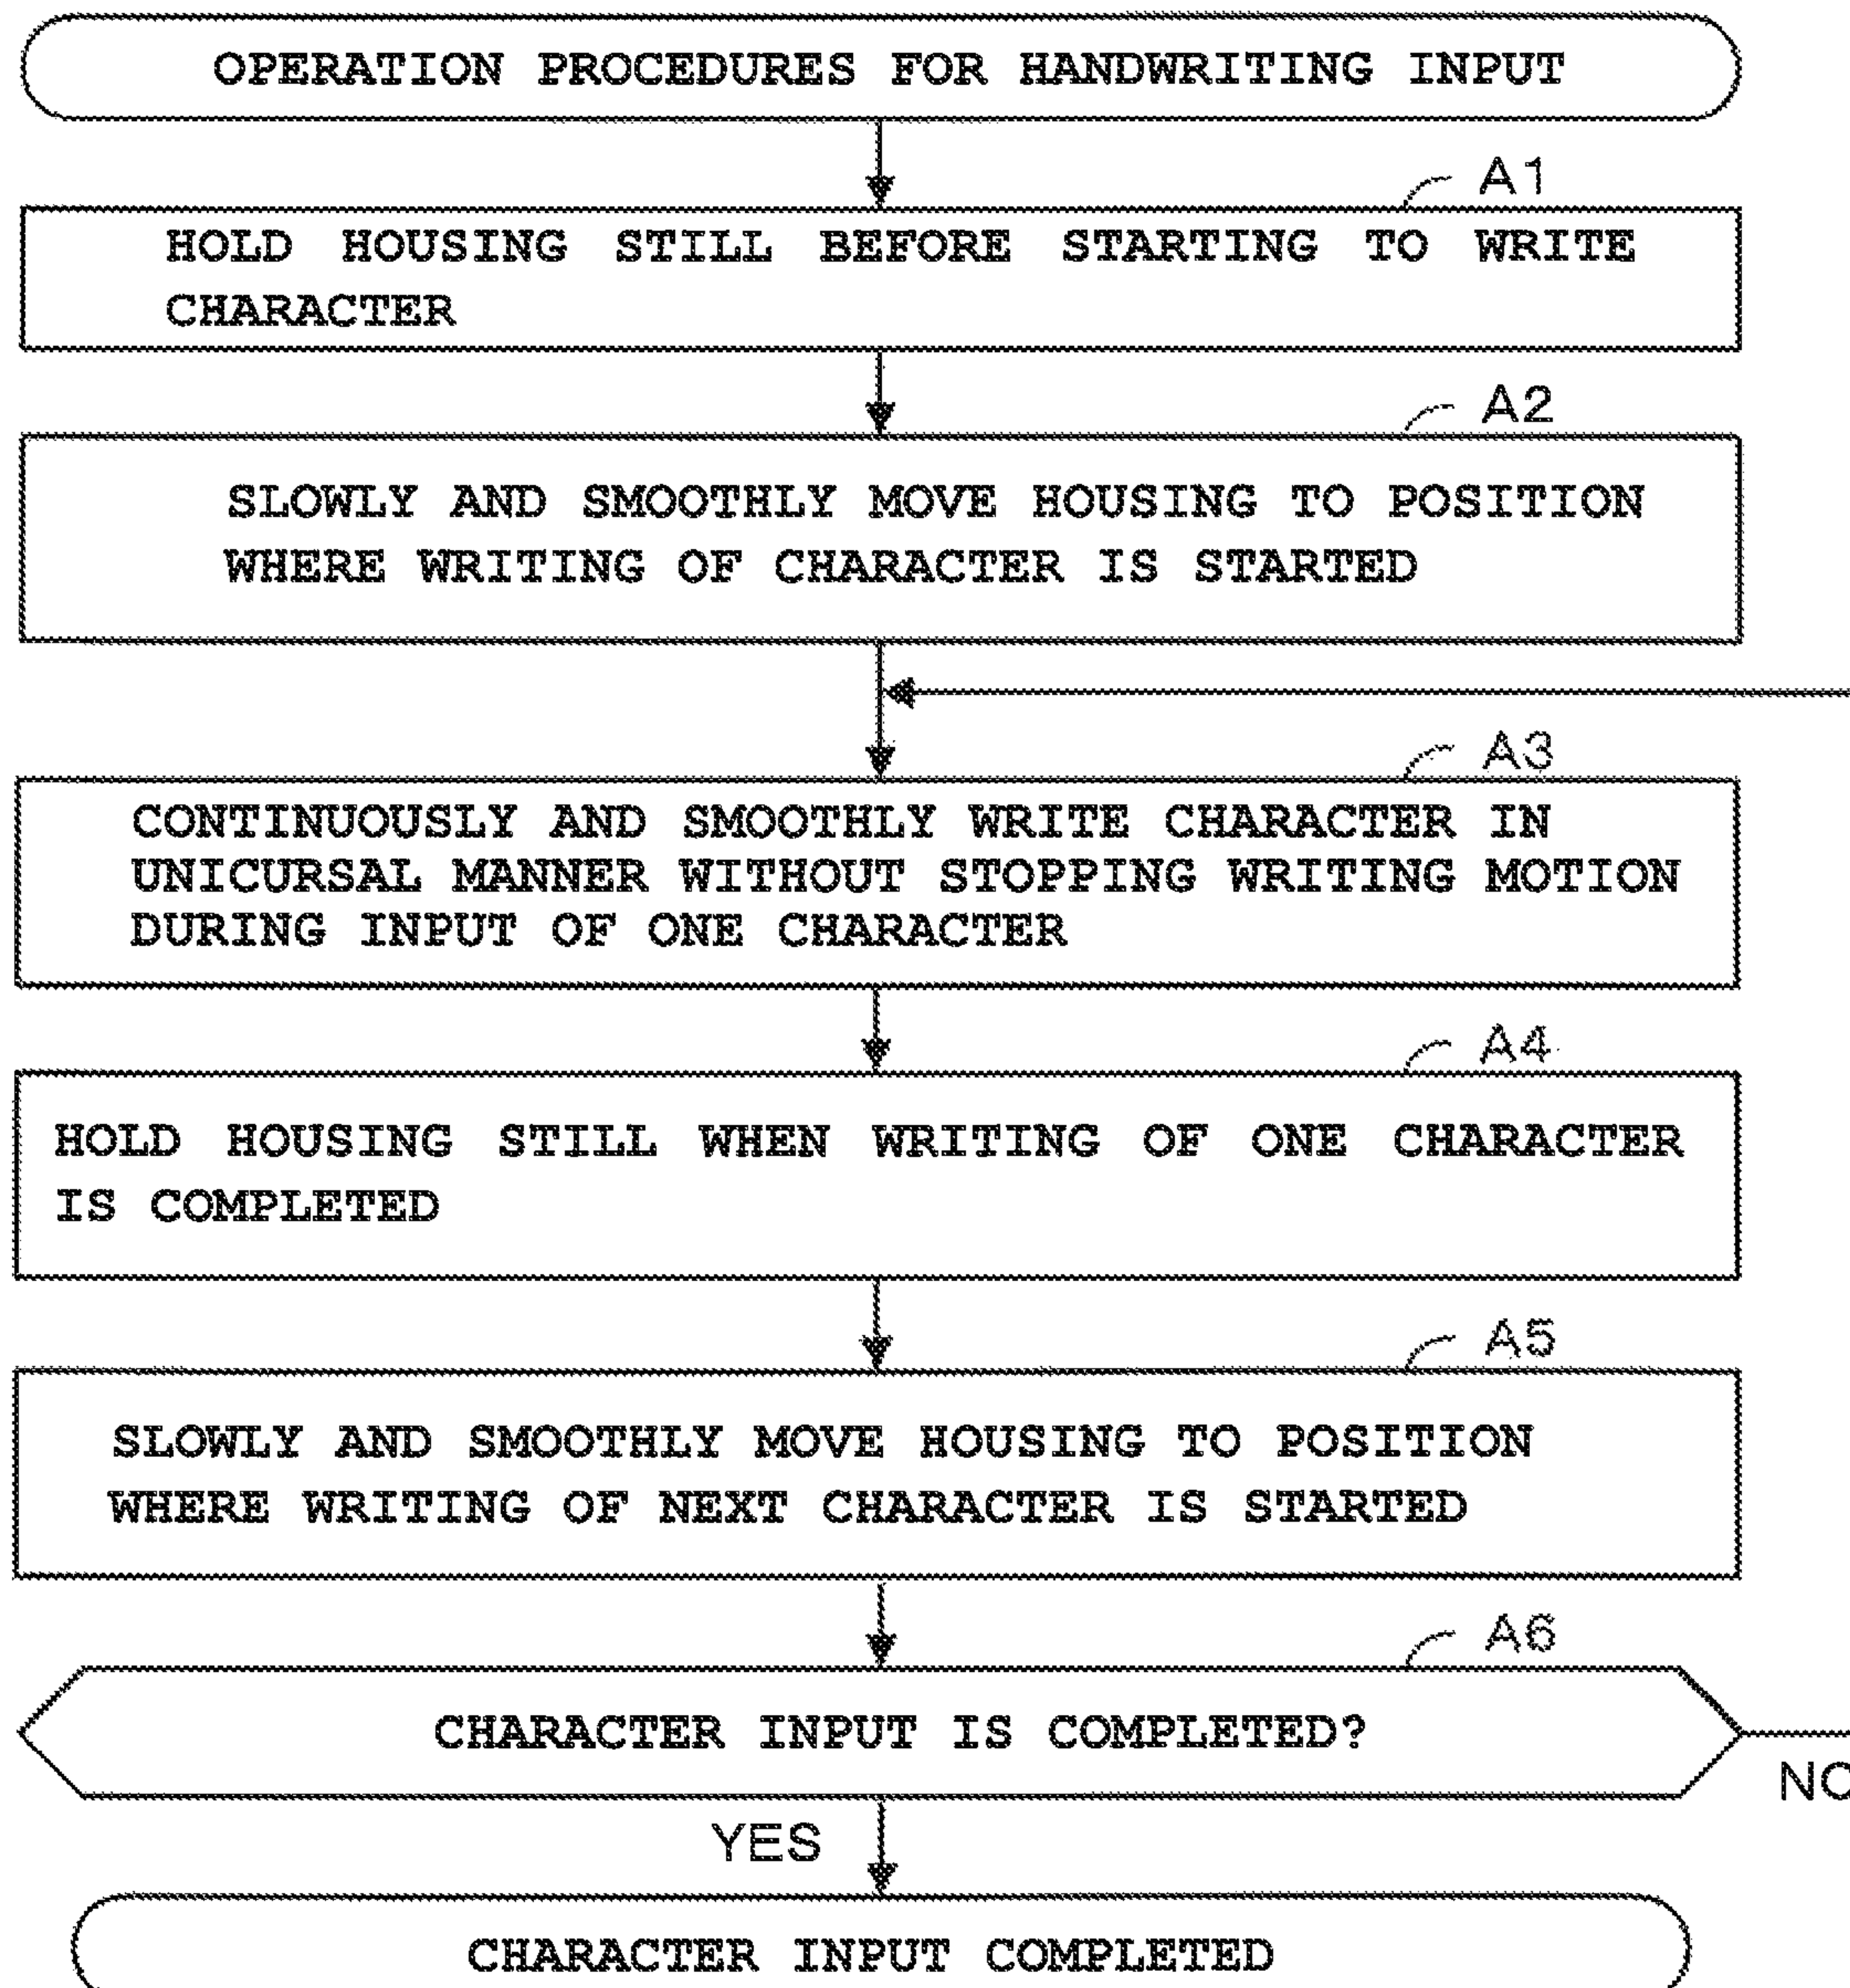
OPERATION PROCEDURES FOR HANDWRITING INPUT

A1

HOLD HOUSING STILL BEFORE STARTING TO WRITE CHARACTER

A2

SLOWLY AND SMOOTHLY MOVE HOUSING TO POSITION WHERE WRITING OF CHARACTER IS STARTED

A3

CONTINUOUSLY AND SMOOTHLY WRITE CHARACTER IN UNICURSAL MANNER WITHOUT STOPPING WRITING MOTION DURING INPUT OF ONE CHARACTER

A4

HOLD HOUSING STILL WHEN WRITING OF ONE CHARACTER IS COMPLETED

A5

SLOWLY AND SMOOTHLY MOVE HOUSING TO POSITION WHERE WRITING OF NEXT CHARACTER IS STARTED

A6

CHARACTER INPUT IS COMPLETED?

NO

YES

CHARACTER INPUT COMPLETED